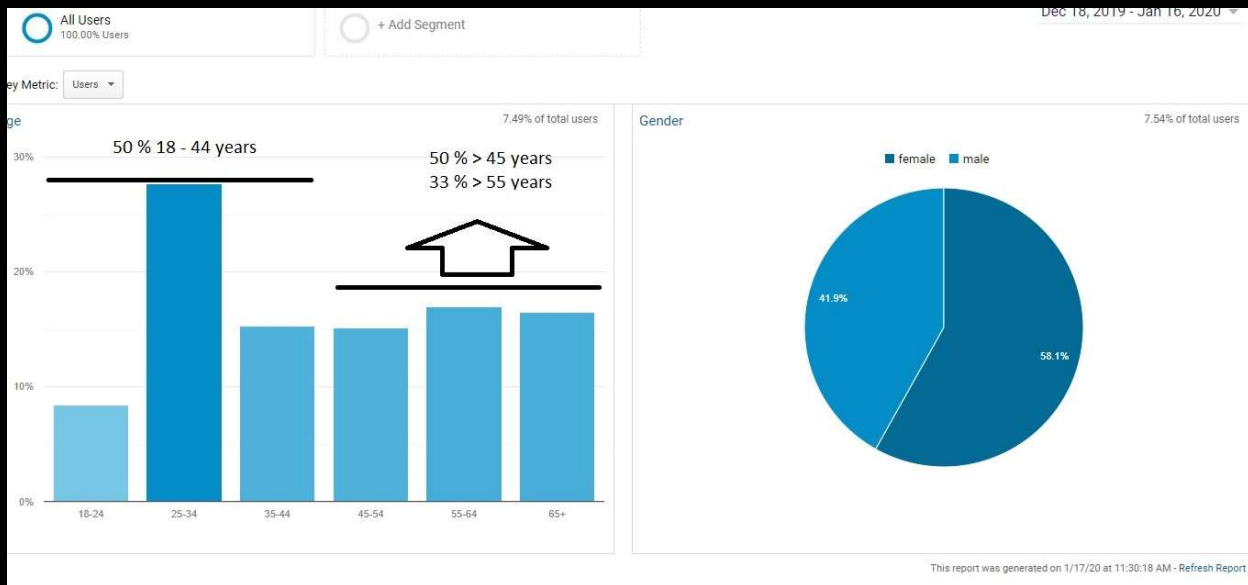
All Users
100.00% Users

+ Add Segment

Dec 18, 2019 - Jan 16, 2020

ey Metric: Users

ge

7.49% of total users

50 % 18 - 44 years

50 % > 45 years
33 % > 55 years

30%

20%

10%

0%

18-24
25-34
35-44
45-54
55-64
65+

Gender

7.54% of total users

female
male

41.9%

58.1%

This report was generated on 1/17/20 at 11:30:18 AM - Refresh Report